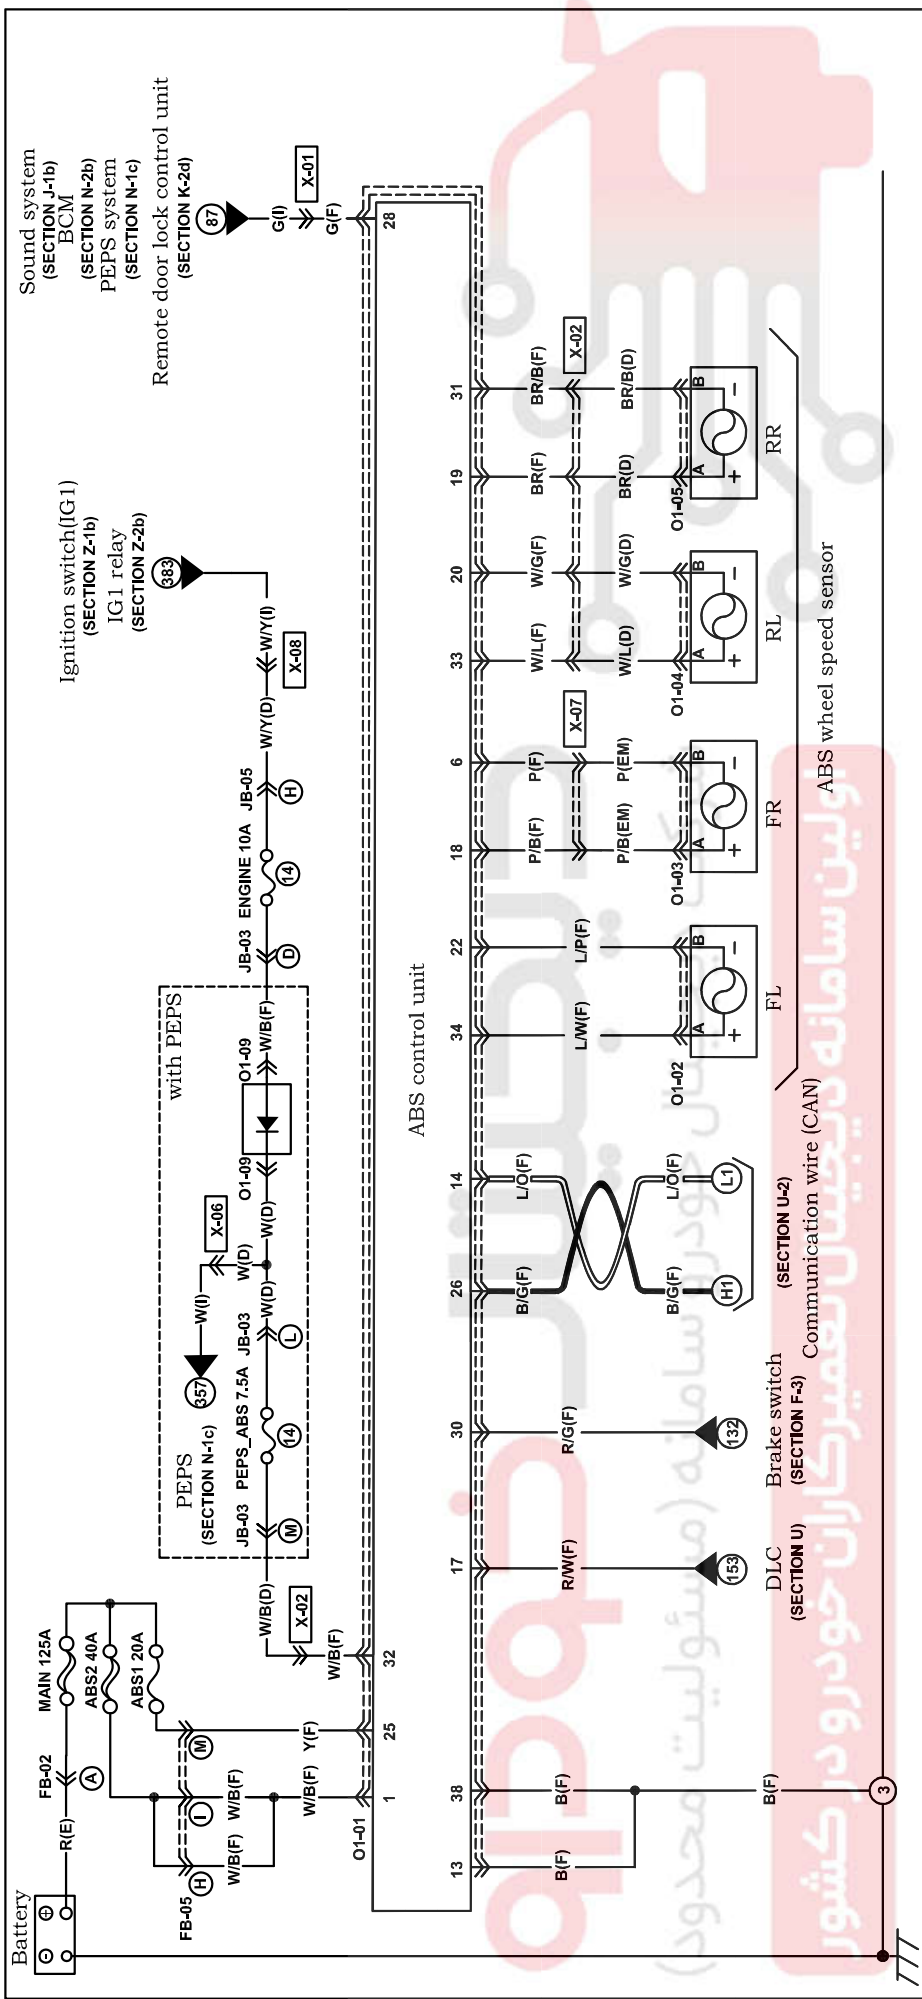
Sound system
(SECTION J-1b)
BCM
(SECTION N-2b)
PEPS system
(SECTION N-1c)
Remote door lock control unit
(SECTION K-2d)
87
G(I)
X-01
G(F)
28

Ignition switch(IG1)
(SECTION Z-1b)
IG1 relay
(SECTION Z-2b)
383
W/Y(I)
X-08
W/Y(D)
JB-05
H
ENGINE 10A
14
JB-03
D

with PEPS
O1-09
W/B(F)
O1-09
W(D)
X-06
W(I)
W(D)
357
JB-03
W(D)
L
PEPS
(SECTION N-1c)
JB-03
PEPS_ABS 7.5A
14
M
W/B(D)
X-02
W/B(F)
32

Battery
FB-02
R(E)
A
MAIN 125A
ABS2 40A
ABS1 20A
M
Y(F)
25
I
W/B(F)
W/B(F)
1
FB-05
H
W/B(F)
O1-01

ABS control unit

31 BR/B(F) X-02 BR/B(D) B
19 BR(F) BR(D) A
O1-05
RR
20 W/G(F) W/G(D) B
33 W/L(F) W/L(D) A
O1-04
RL
6 P(F) X-07 P(EM) B
18 P/B(F) P/B(EM) A
O1-03
FR
22 L/P(F) B
34 L/W(F) A
O1-02
FL
ABS wheel speed sensor

14 L/O(F) L/O(F) L1
26 B/G(F) B/G(F) H1
(SECTION U-2)
Communication wire (CAN)
30 R/G(F) 132
Brake switch
(SECTION F-3)
17 R/W(F) 153
DLC
(SECTION U)
38 B(F)
13 B(F)
B(F)
3